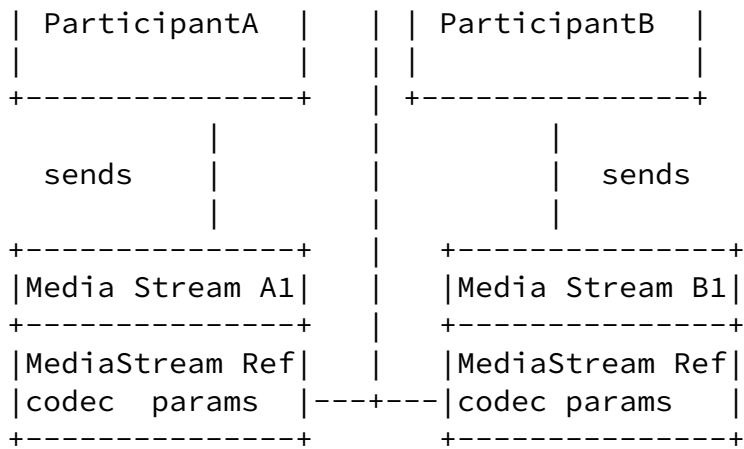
| ParticipantA |    | | ParticipantB |
|              |    | |              |
+--------------+    | +--------------+
        |           |        |
  sends |           |        | sends
        |           |        |
+--------------+    |   +--------------+
|Media Stream A1|   |   |Media Stream B1|
+--------------+    |   +--------------+
|MediaStream Ref|   |   |MediaStream Ref|
|codec  params |---+---|codec params  |
+--------------+        +--------------+